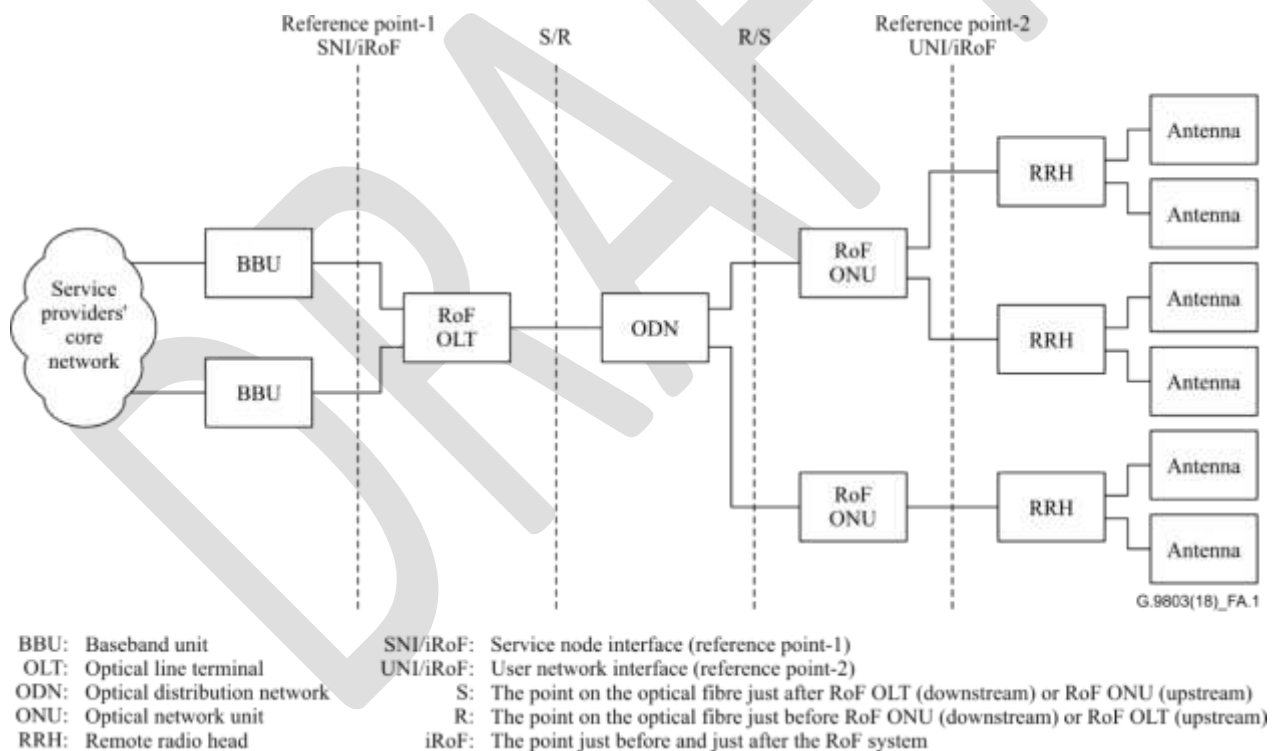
Reference point-1
SNI/iRoF

S/R

R/S

Reference point-2
UNI/iRoF

Service providers' core network

BBU

BBU

RoF OLT

ODN

RoF ONU

RoF ONU

RRH

RRH

RRH

Antenna

Antenna

Antenna

Antenna

Antenna

Antenna

G.9803(18)_FA.1

BBU: Baseband unit
OLT: Optical line terminal
ODN: Optical distribution network
ONU: Optical network unit
RRH: Remote radio head

SNI/iRoF: Service node interface (reference point-1)
UNI/iRoF: User network interface (reference point-2)
S: The point on the optical fibre just after RoF OLT (downstream) or RoF ONU (upstream)
R: The point on the optical fibre just before RoF ONU (downstream) or RoF OLT (upstream)
iRoF: The point just before and just after the RoF system

DRAFT